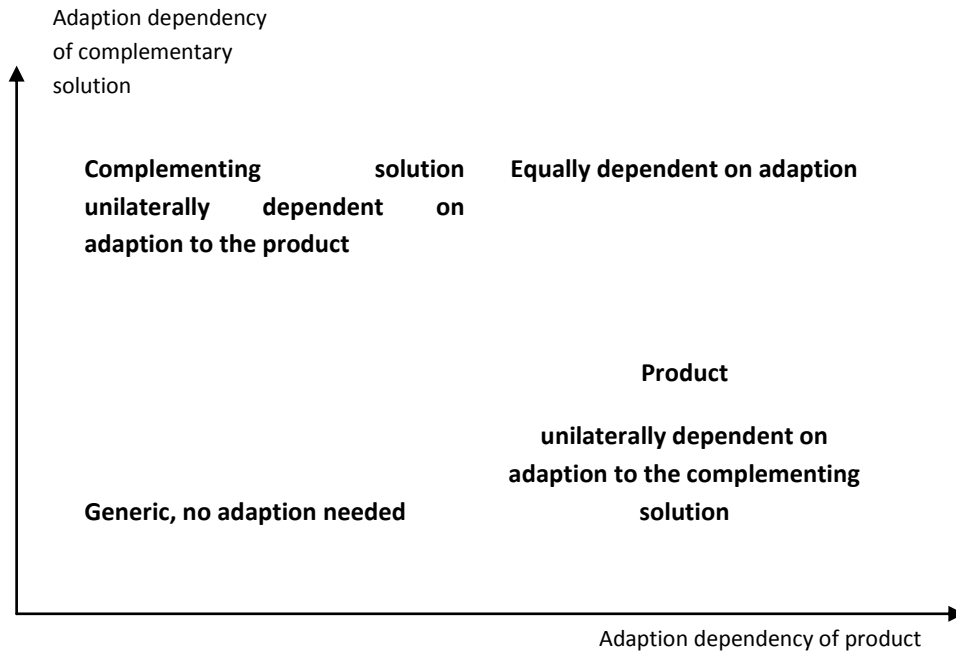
Adaption dependency of complementary solution

Complementing solution unilaterally dependent on adaption to the product

Equally dependent on adaption

Product

unilaterally dependent on adaption to the complementing solution

Generic, no adaption needed

Adaption dependency of product